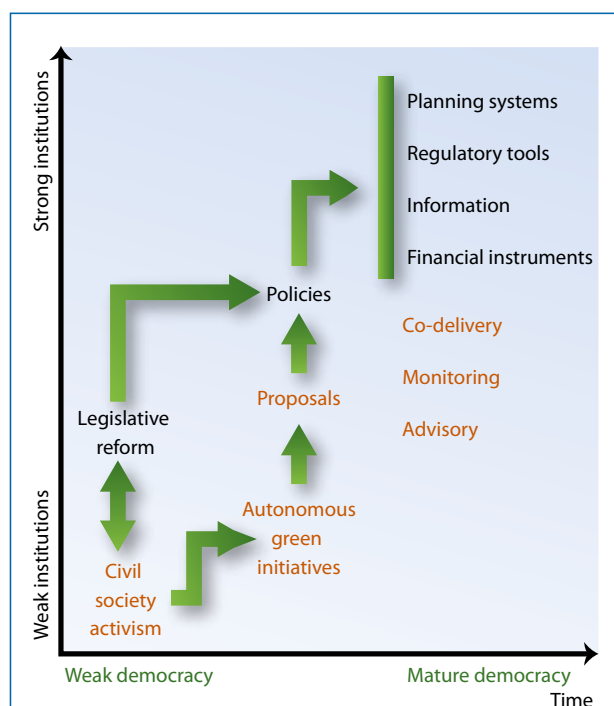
Strong institutions

Weak institutions

Planning systems

Regulatory tools

Information

Financial instruments

Policies

Co-delivery

Monitoring

Advisory

Proposals

Legislative reform

Autonomous green initiatives

Civil society activism

Weak democracy

Mature democracy

Time